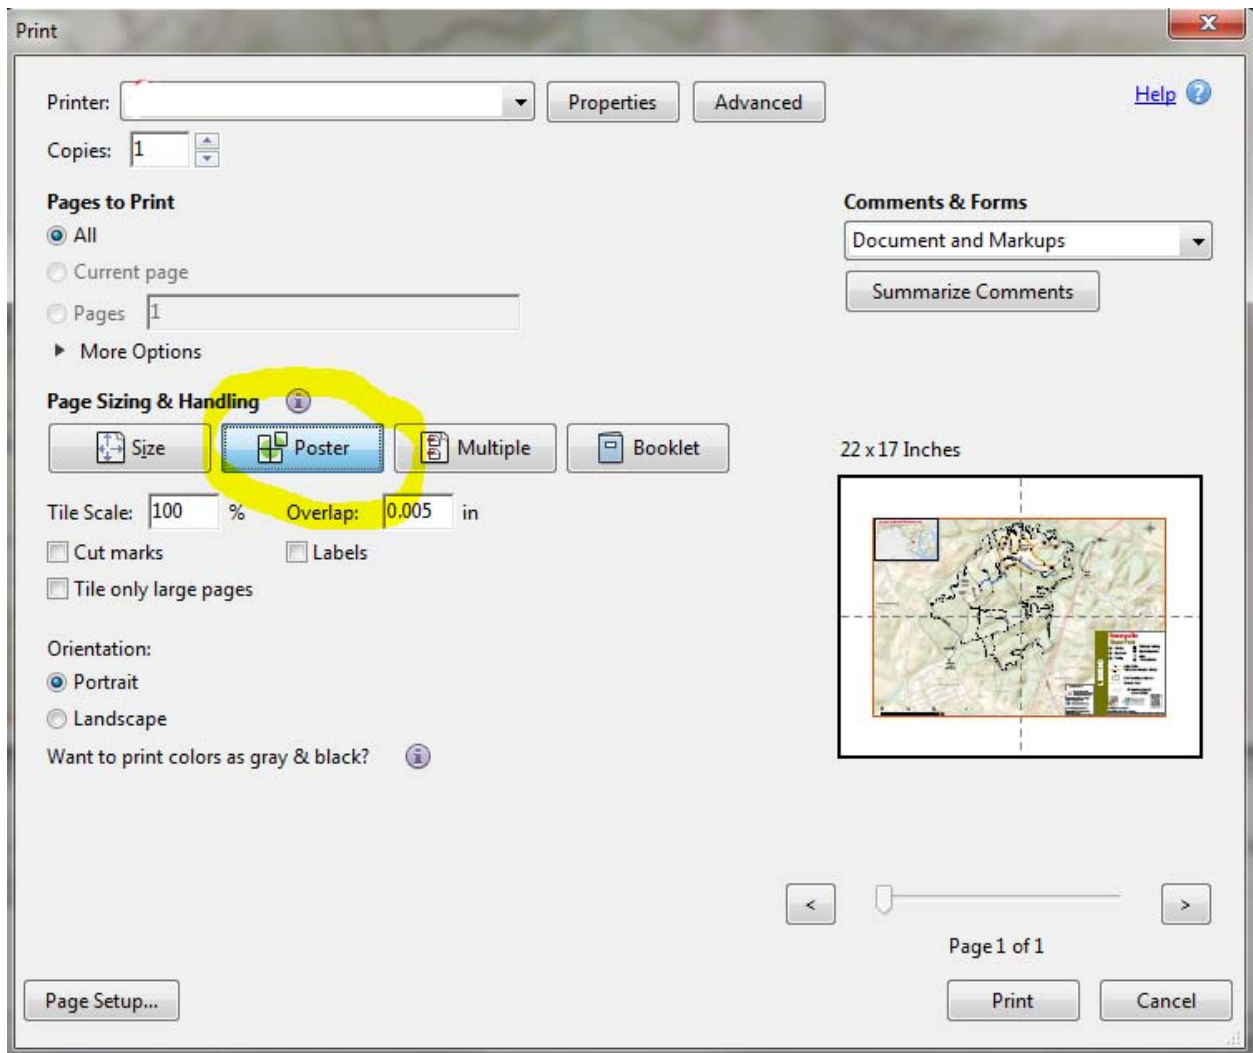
Print

Printer:

Properties

Advanced

Help

Copies: 1

Pages to Print

All

Current page

Pages 1

More Options

Comments & Forms

Document and Markups

Summarize Comments

Page Sizing & Handling

Size

Poster

Multiple

Booklet

22 x 17 Inches

Tile Scale: 100 %

Overlap: 0.005 in

Cut marks

Labels

Tile only large pages

Orientation:

Portrait

Landscape

Want to print colors as gray & black?

<

>

Page 1 of 1

Page Setup...

Print

Cancel